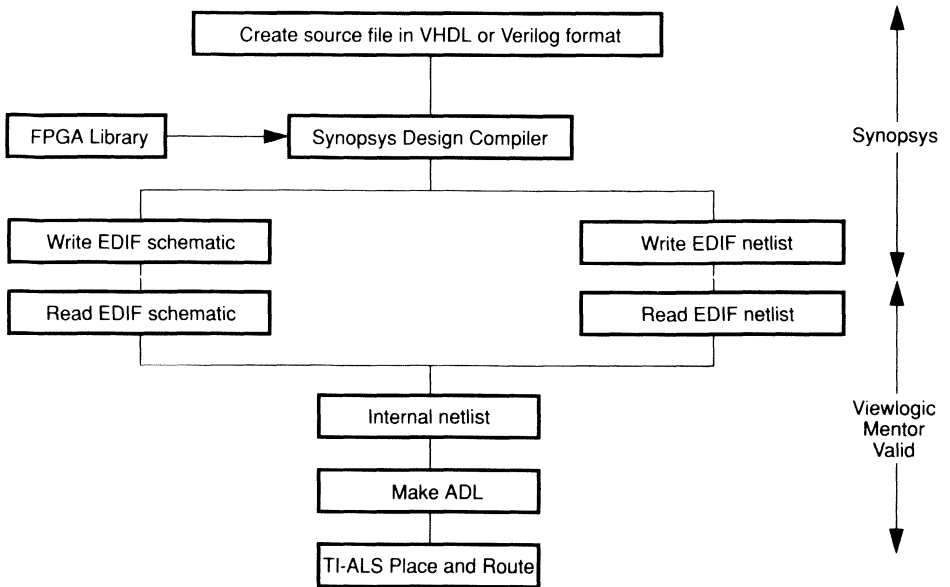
Create source file in VHDL or Verilog format

FPGA Library

Synopsys Design Compiler

Synopsys

Write EDIF schematic

Write EDIF netlist

Read EDIF schematic

Read EDIF netlist

Internal netlist

Viewlogic
Mentor
Valid

Make ADL

TI-ALS Place and Route